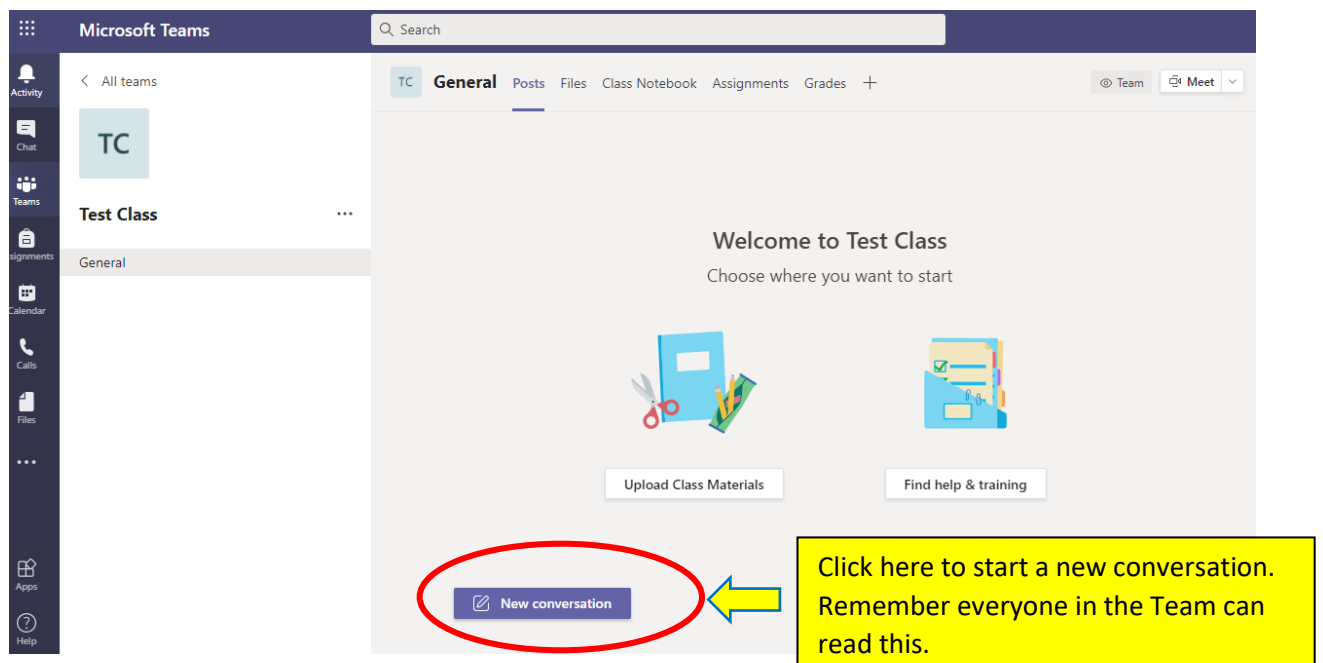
Microsoft Teams

Search

Activity
Chat
Teams
ssignments
Calendar
Calls
Files
...
Apps
Help

< All teams

TC

Test Class ...

General

TC General Posts Files Class Notebook Assignments Grades +

Team Meet

Welcome to Test Class

Choose where you want to start

Upload Class Materials

Find help & training

New conversation

Click here to start a new conversation. Remember everyone in the Team can read this.